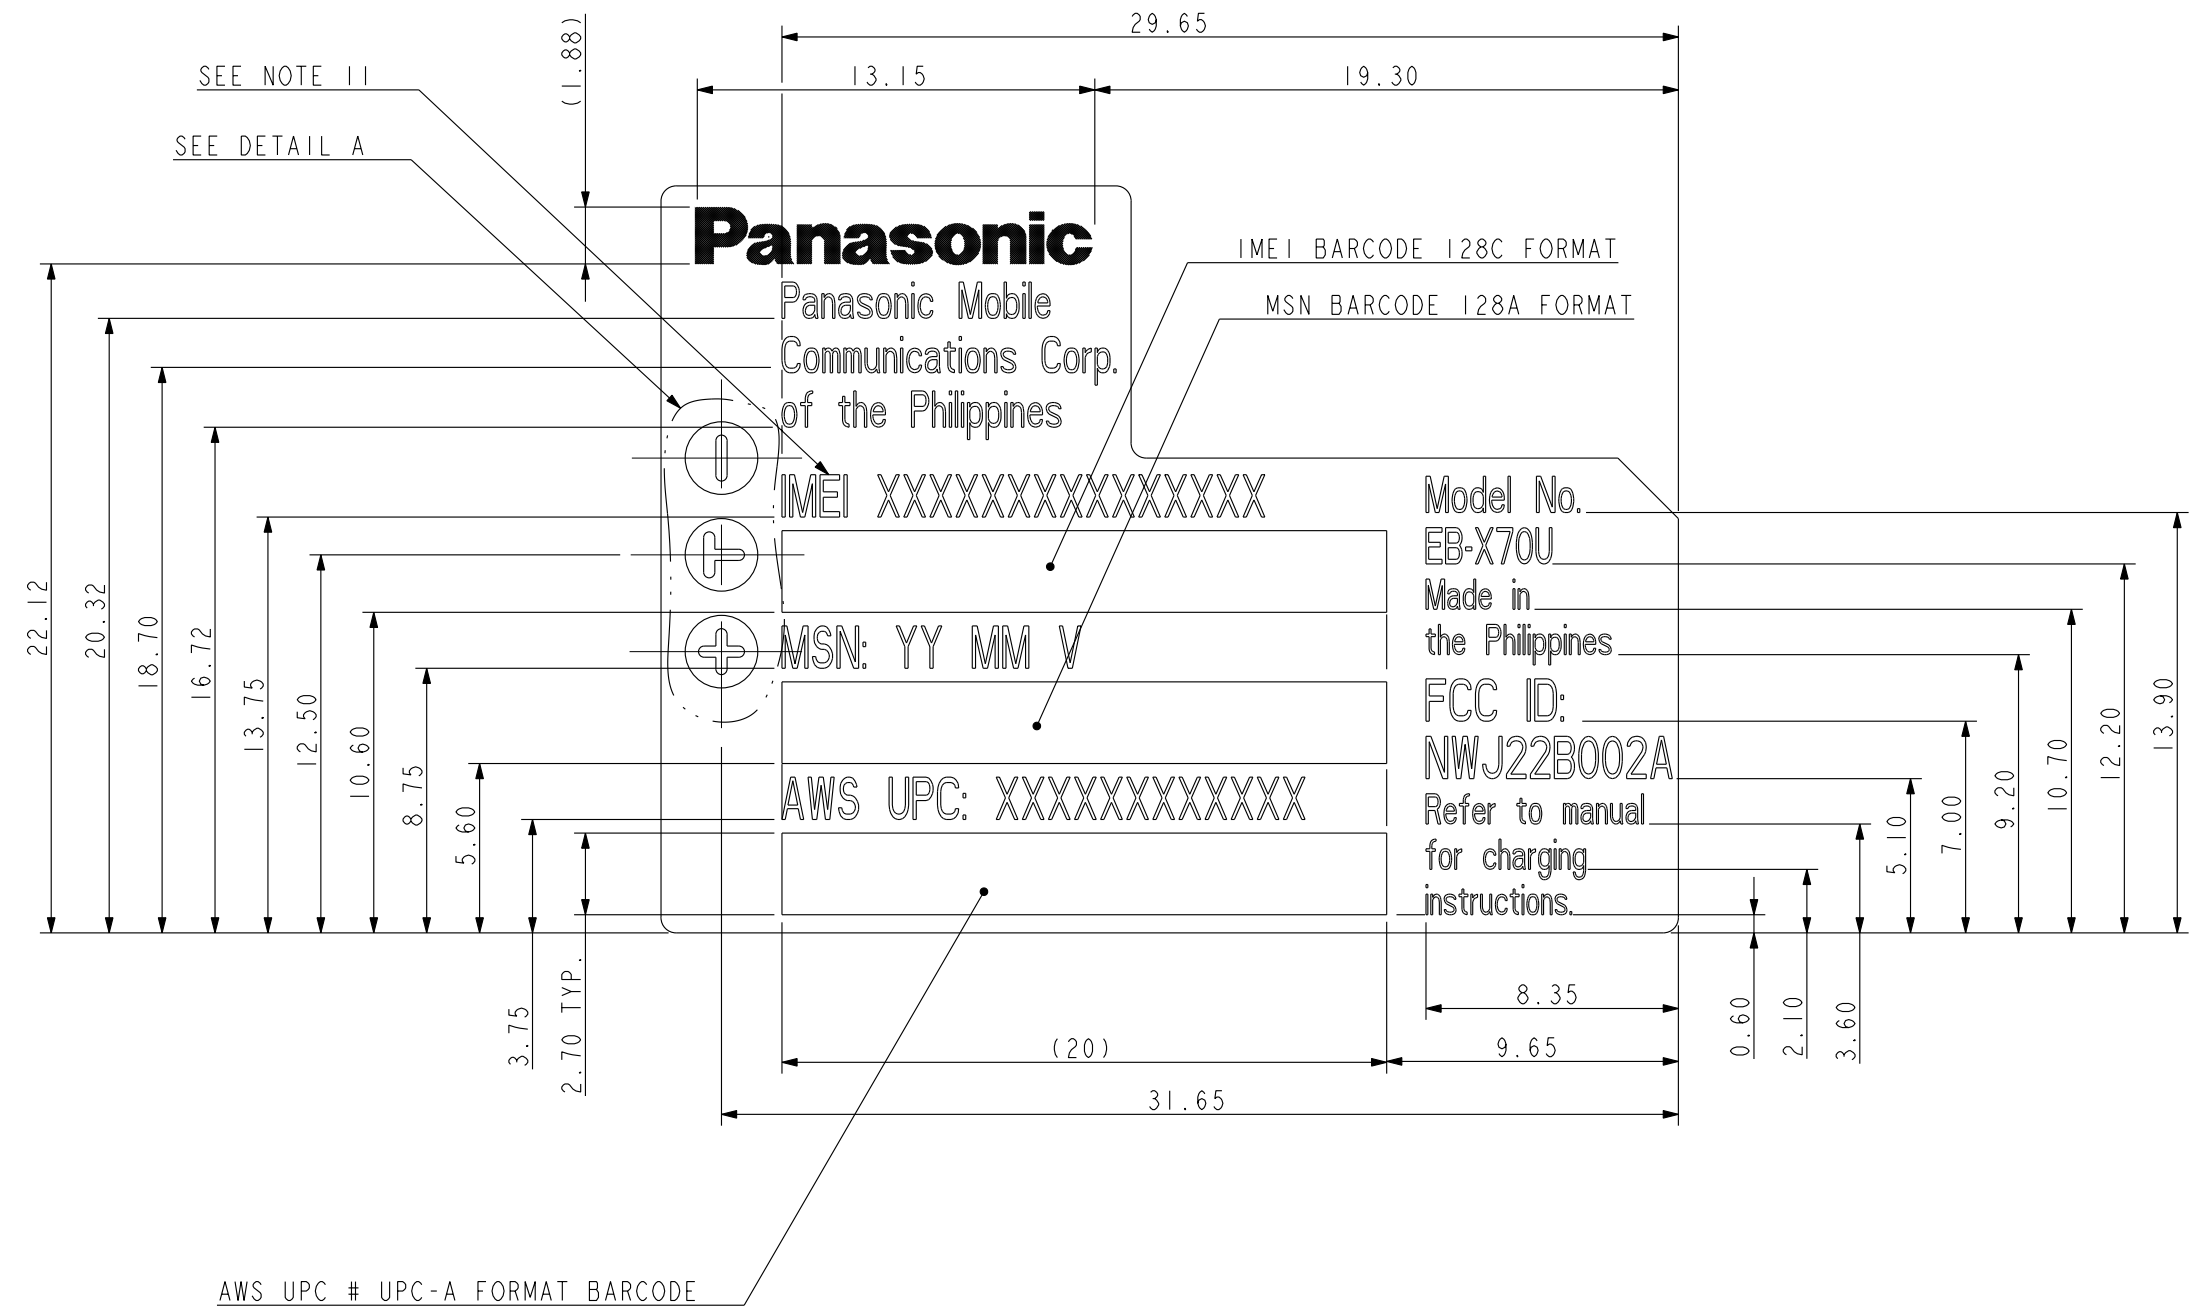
SEE NOTE 11

SEE DETAIL A

(1.88)

29.65

13.15

19.30

Panasonic

Panasonic Mobile Communications Corp. of the Philippines

IMEI BARCODE 128C FORMAT

MSN BARCODE 128A FORMAT

IMEI XXXXXXXXXXXXXXX

MSN: YY MM V

AWS UPC: XXXXXXXXXXXX

Model No. EB-X70U

Made in the Philippines

FCC ID: NWJ22B002A

Refer to manual for charging instructions.

22.12

20.32

18.70

16.72

13.75

12.50

10.60

8.75

5.60

3.75

2.70 TYP.

13.90

12.20

10.70

9.20

7.00

5.10

3.60

2.10

0.60

8.35

9.65

(20)

31.65

AWS UPC # UPC-A FORMAT BARCODE